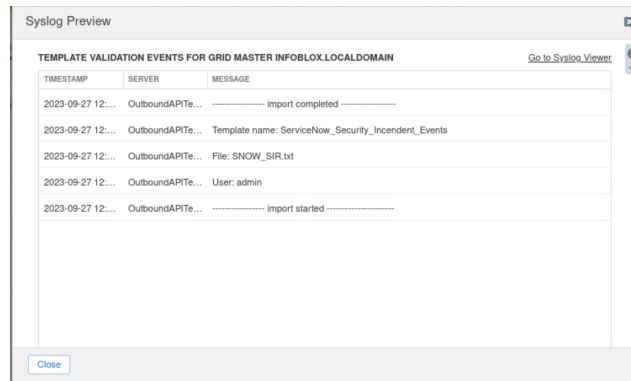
Syslog Preview

TEMPLATE VALIDATION EVENTS FOR GRID MASTER INFOBLOX.LOCALDOMAIN

Go to Syslog Viewer

| TIMESTAMP | SERVER | MESSAGE |
|---|---|---|
| 2023-09-27 12:... | OutboundAPITe... | ------------------ import completed ------------------ |
| 2023-09-27 12:... | OutboundAPITe... | Template name: ServiceNow_Security_Incendent_Events |
| 2023-09-27 12:... | OutboundAPITe... | File: SNOW_SIR.txt |
| 2023-09-27 12:... | OutboundAPITe... | User: admin |
| 2023-09-27 12:... | OutboundAPITe... | ------------------ import started ------------------ |

Close